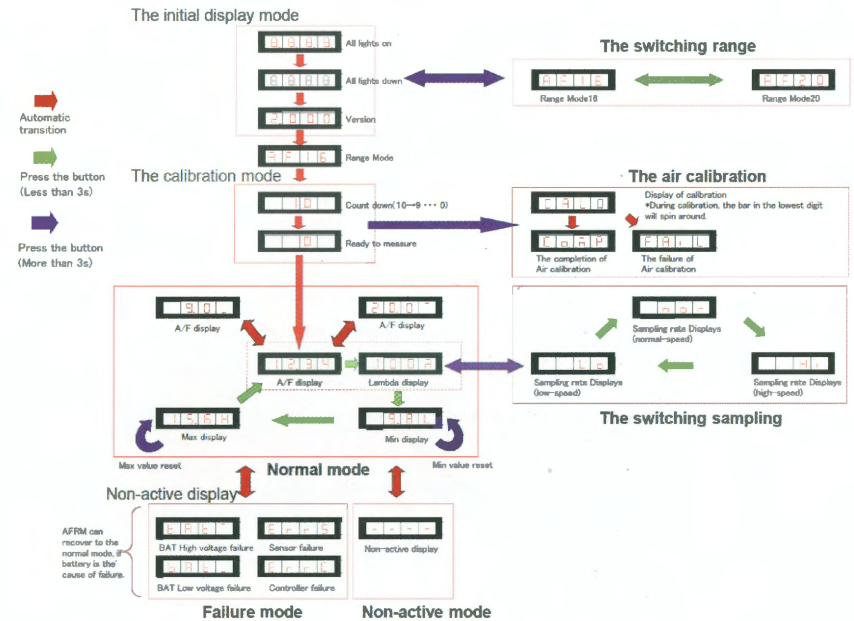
The initial display mode

8.8.8.8. All lights on

All lights down

2.0.0.0 Version

AF16 Range Mode

The switching range

AF16 Range Mode16

AF20 Range Mode20

Automatic transition

Press the button (Less than 3s)

Press the button (More than 3s)

The calibration mode

10 Count down(10→9 ··· 0)

0 Ready to measure

The air calibration

CALb

Display of calibration
*During calibration, the bar in the lowest digit will spin around.

CoMP The completion of Air calibration

FAiL The failure of Air calibration

9.0 A/F display

20.0 A/F display

12.3.4 A/F display

1.002 Lambda display

15.8 Max display

9.8 Min display

Max value reset

Min value reset

Normal mode

Sampling rate Displays (normal-speed)

Lo Sampling rate Displays (low-speed)

Hi Sampling rate Displays (high-speed)

The switching sampling

Non-active display

AFRM can recover to the normal mode, if battery is the cause of failure.

bAt BAT High voltage failure

Err Sensor failure

bAt BAT Low voltage failure

Err Controller failure

- - - - Non-active display

Failure mode

Non-active mode